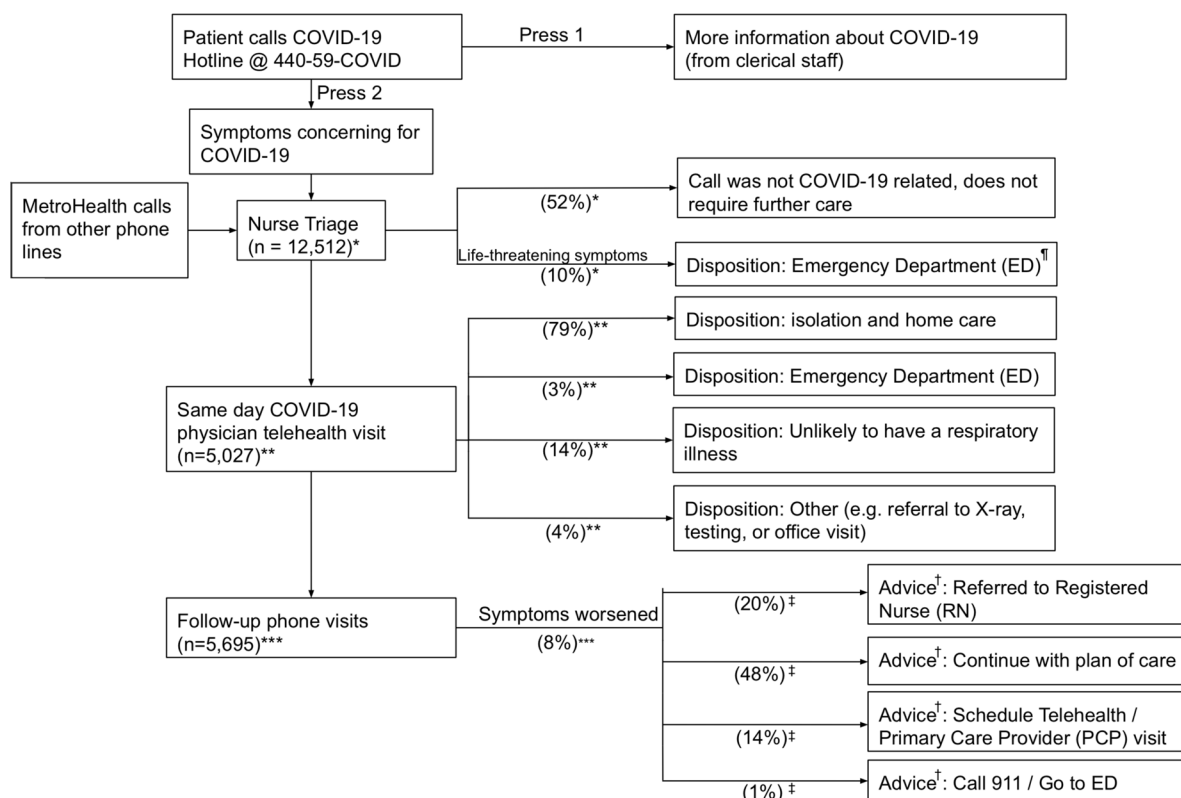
Patient calls COVID-19 Hotline @ 440-59-COVID

Press 1

More information about COVID-19 (from clerical staff)

Press 2

Symptoms concerning for COVID-19

MetroHealth calls from other phone lines

Nurse Triage (n = 12,512)*

(52%)*

Call was not COVID-19 related, does not require further care

Life-threatening symptoms

(10%)*

Disposition: Emergency Department (ED)$^{¶}$

(79%)**

Disposition: isolation and home care

(3%)**

Disposition: Emergency Department (ED)

Same day COVID-19 physician telehealth visit (n=5,027)**

(14%)**

Disposition: Unlikely to have a respiratory illness

(4%)**

Disposition: Other (e.g. referral to X-ray, testing, or office visit)

Follow-up phone visits (n=5,695)***

Symptoms worsened

(8%)***

(20%)‡

Advice$^{†}$: Referred to Registered Nurse (RN)

(48%)‡

Advice$^{†}$: Continue with plan of care

(14%)‡

Advice$^{†}$: Schedule Telehealth / Primary Care Provider (PCP) visit

(1%)‡

Advice$^{†}$: Call 911 / Go to ED